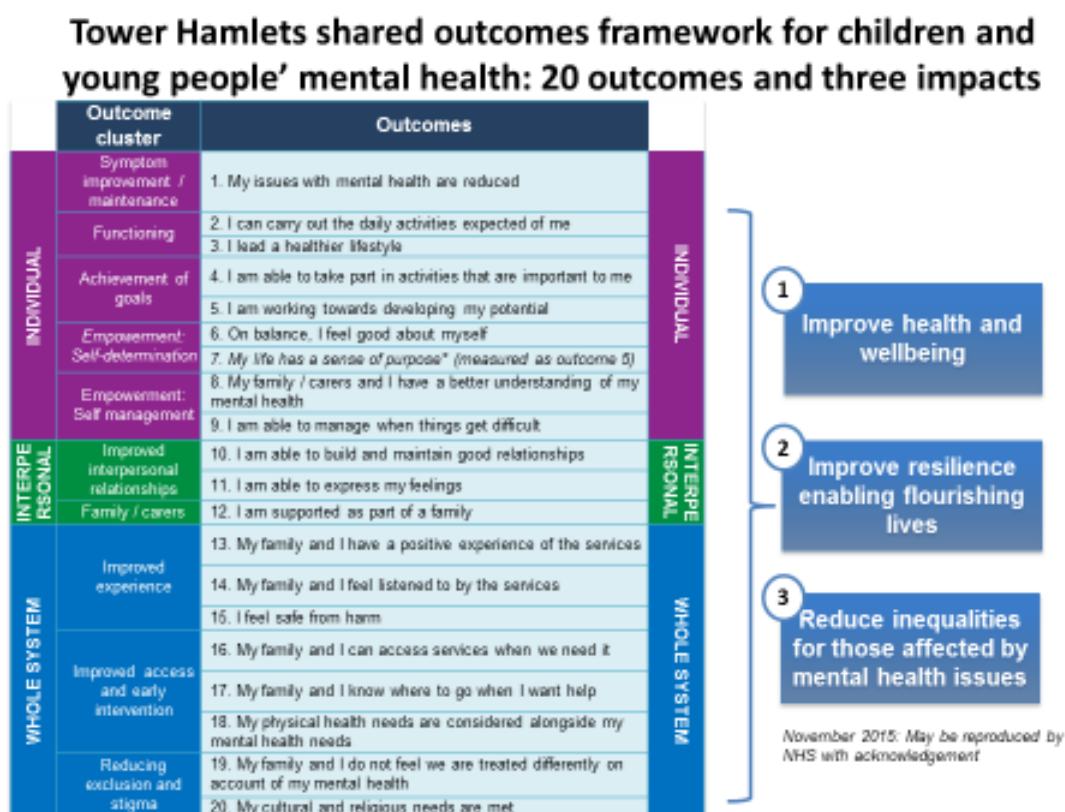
Tower Hamlets shared outcomes framework for children and young people' mental health: 20 outcomes and three impacts

| | Outcome cluster | Outcomes | |
|---|---|---|---|
| INDIVIDUAL | Symptom improvement / maintenance | 1. My issues with mental health are reduced | INDIVIDUAL |
| | Functioning | 2. I can carry out the daily activities expected of me | |
| | | 3. I lead a healthier lifestyle | |
| | Achievement of goals | 4. I am able to take part in activities that are important to me | |
| | | 5. I am working towards developing my potential | |
| | *Empowerment: Self-determination* | 6. On balance, I feel good about myself | |
| | | *7. My life has a sense of purpose\* (measured as outcome 5)* | |
| | Empowerment: Self management | 8. My family / carers and I have a better understanding of my mental health | |
| | | 9. I am able to manage when things get difficult | |
| INTERPERSONAL | Improved interpersonal relationships | 10. I am able to build and maintain good relationships | INTERPERSONAL |
| | | 11. I am able to express my feelings | |
| | Family / carers | 12. I am supported as part of a family | |
| WHOLE SYSTEM | Improved experience | 13. My family and I have a positive experience of the services | WHOLE SYSTEM |
| | | 14. My family and I feel listened to by the services | |
| | | 15. I feel safe from harm | |
| | Improved access and early intervention | 16. My family and I can access services when we need it | |
| | | 17. My family and I know where to go when I want help | |
| | | 18. My physical health needs are considered alongside my mental health needs | |
| | Reducing exclusion and stigma | 19. My family and I do not feel we are treated differently on account of my mental health | |
| | | 20. My cultural and religious needs are met | |

1 Improve health and wellbeing

2 Improve resilience enabling flourishing lives

3 Reduce inequalities for those affected by mental health issues

November 2015: May be reproduced by NHS with acknowledgement